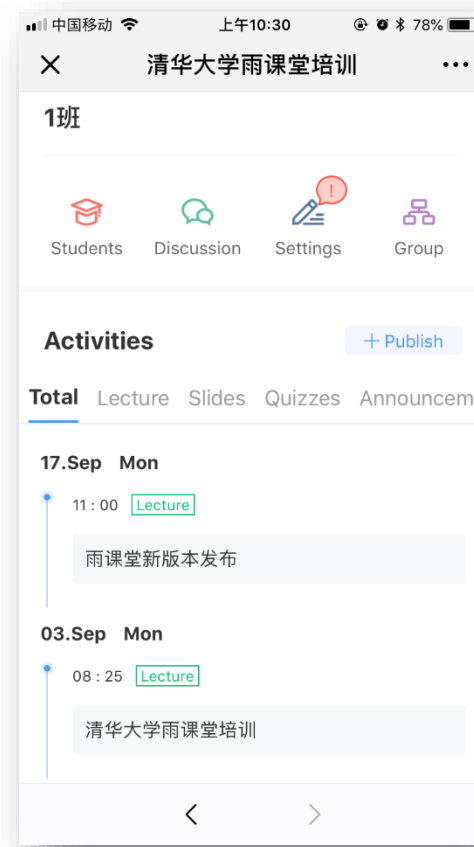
中国移动 上午10:30 78%

清华大学雨课堂培训

1班

Students Discussion ! Settings Group

Activities + Publish

Total Lecture Slides Quizzes Announcem

17.Sep Mon

11 : 00 Lecture

雨课堂新版本发布

03.Sep Mon

08 : 25 Lecture

清华大学雨课堂培训